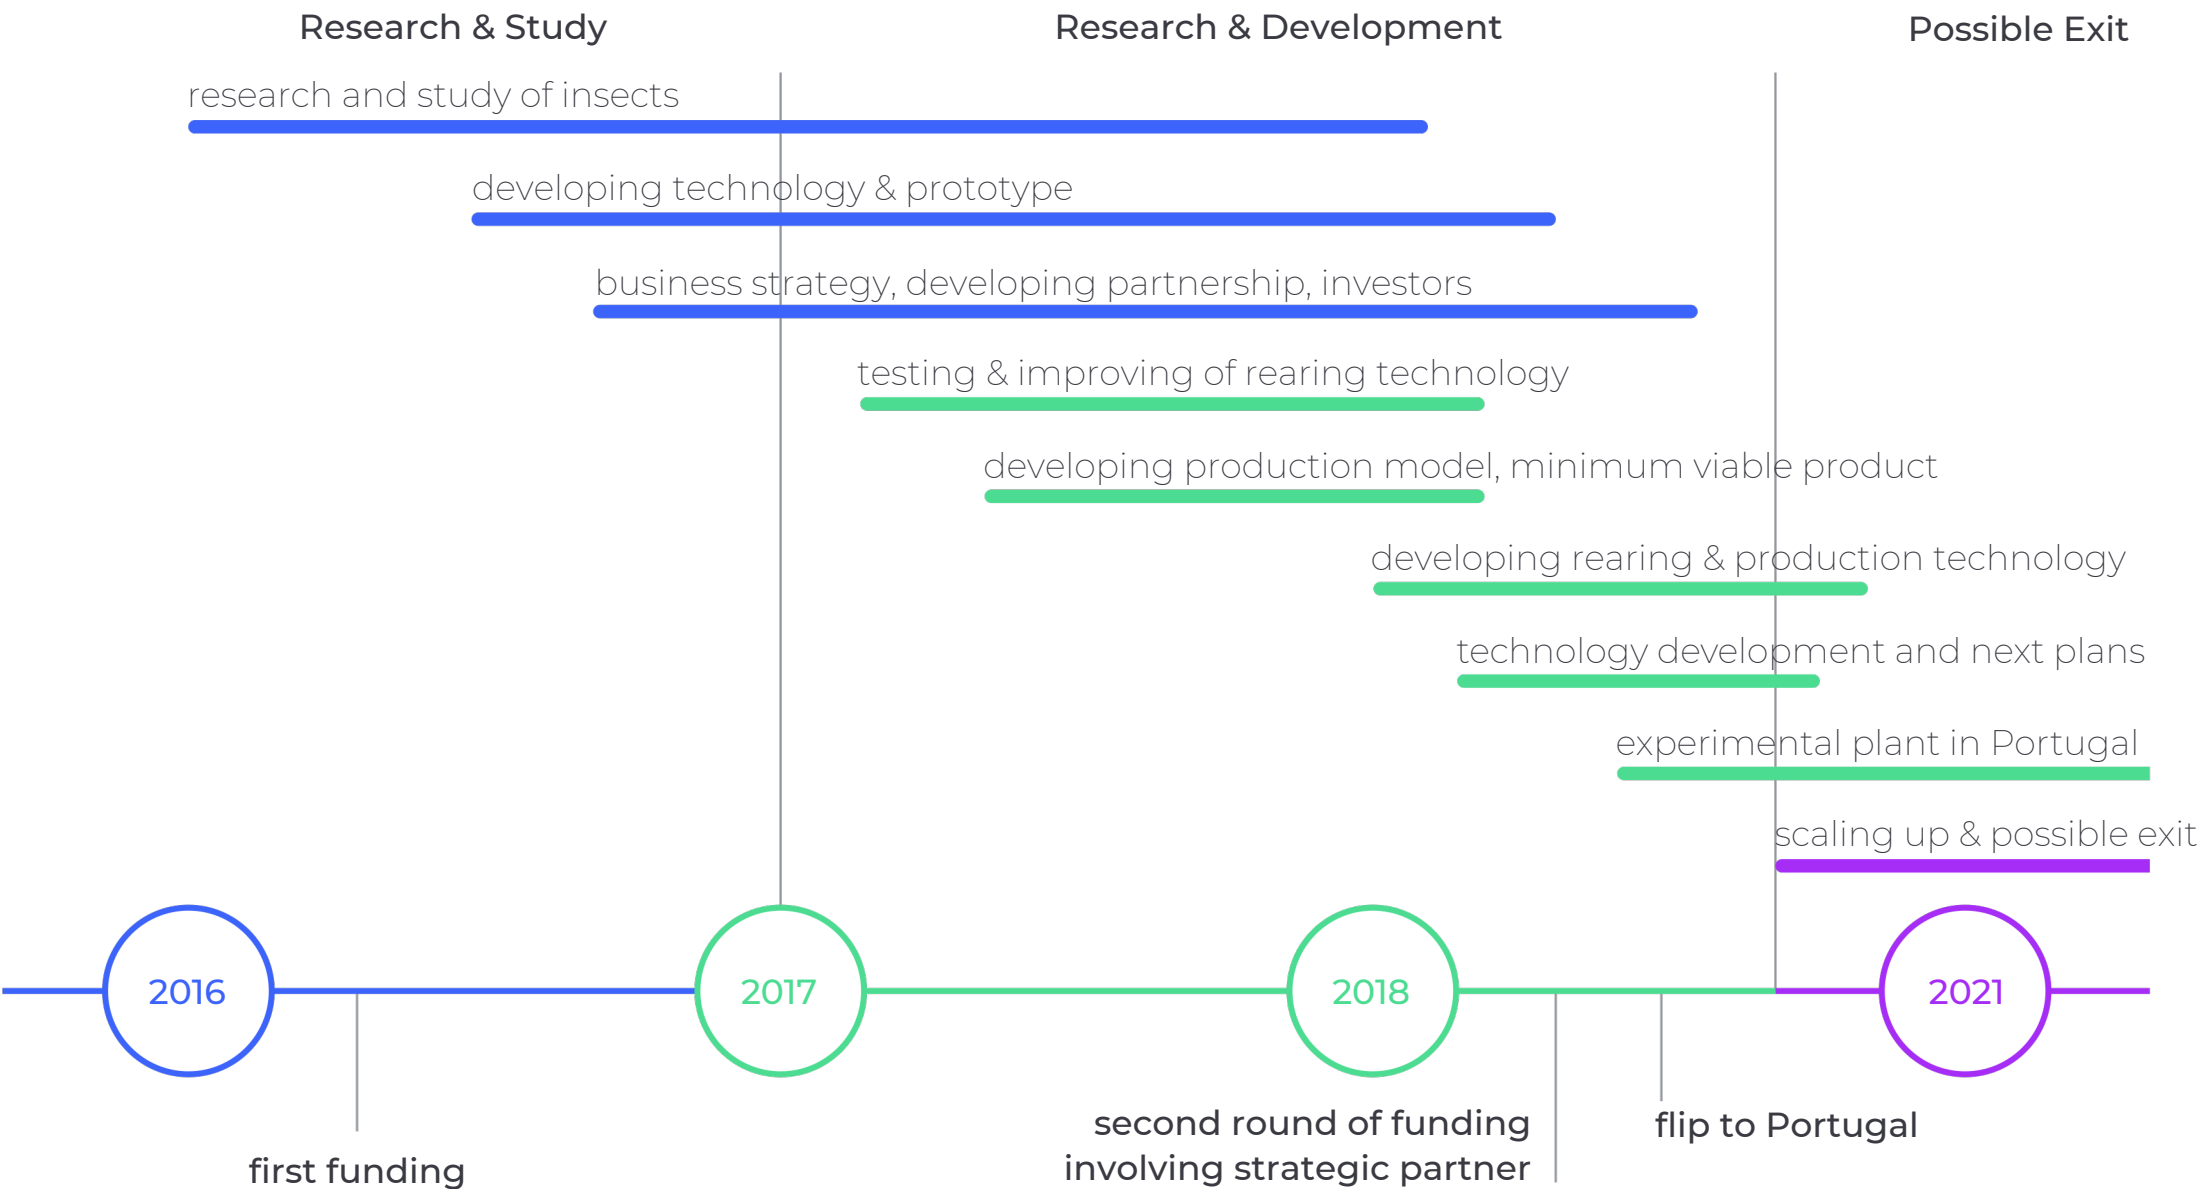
Research & Study

Research & Development

Possible Exit

research and study of insects

developing technology & prototype

business strategy, developing partnership, investors

testing & improving of rearing technology

developing production model, minimum viable product

developing rearing & production technology

technology development and next plans

experimental plant in Portugal

scaling up & possible exit

2016

2017

2018

2021

first funding

second round of funding involving strategic partner

flip to Portugal